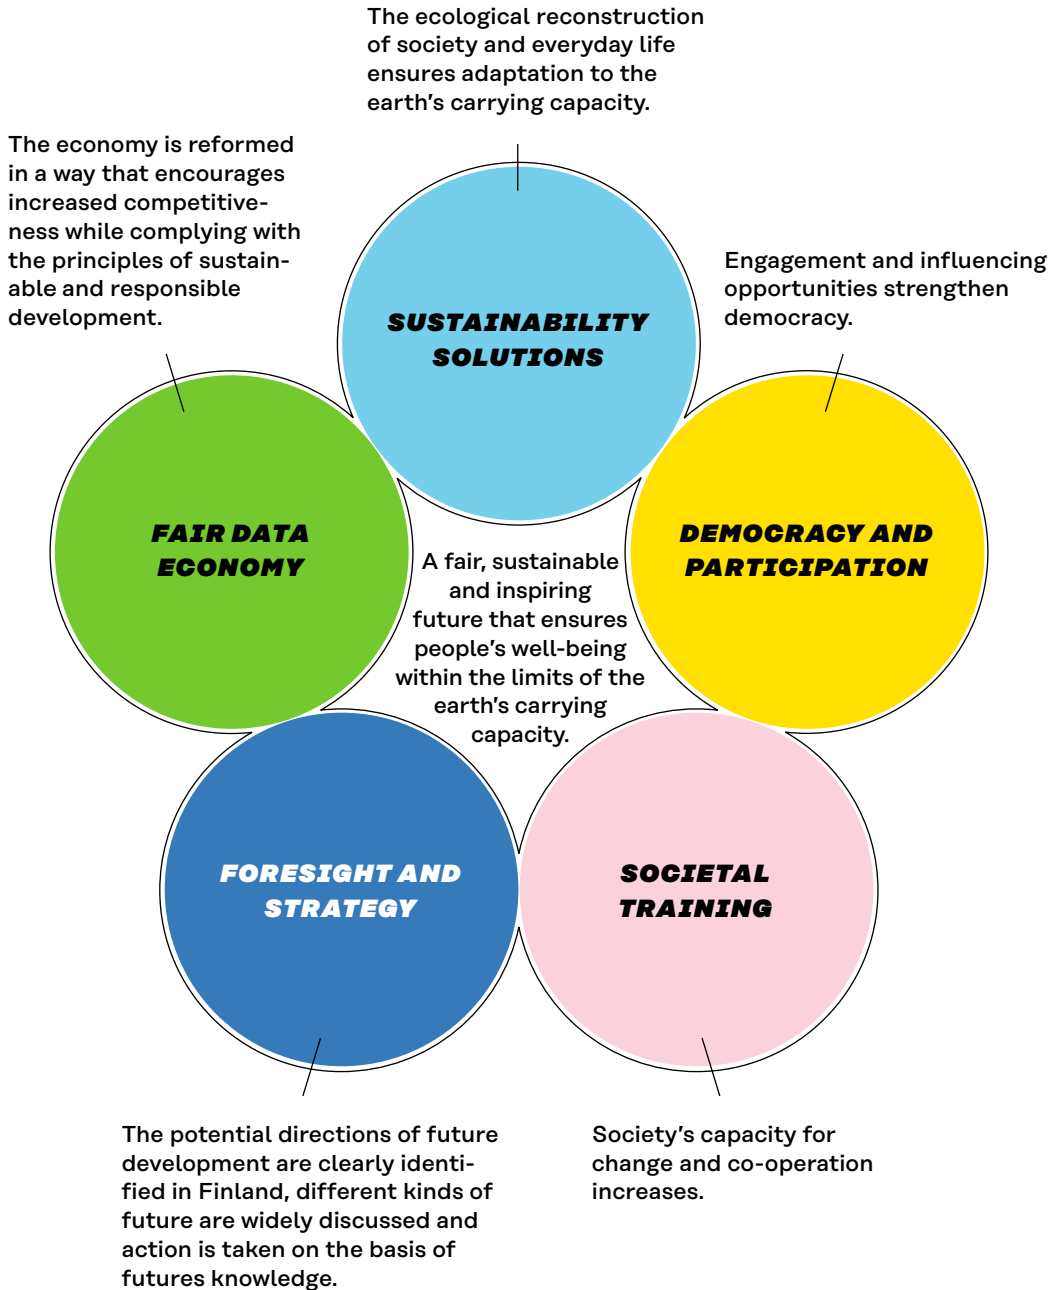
The ecological reconstruction of society and everyday life ensures adaptation to the earth's carrying capacity.

The economy is reformed in a way that encourages increased competitiveness while complying with the principles of sustainable and responsible development.

SUSTAINABILITY SOLUTIONS

Engagement and influencing opportunities strengthen democracy.

FAIR DATA ECONOMY

DEMOCRACY AND PARTICIPATION

A fair, sustainable and inspiring future that ensures people's well-being within the limits of the earth's carrying capacity.

FORESIGHT AND STRATEGY

SOCIETAL TRAINING

The potential directions of future development are clearly identified in Finland, different kinds of future are widely discussed and action is taken on the basis of futures knowledge.

Society's capacity for change and co-operation increases.